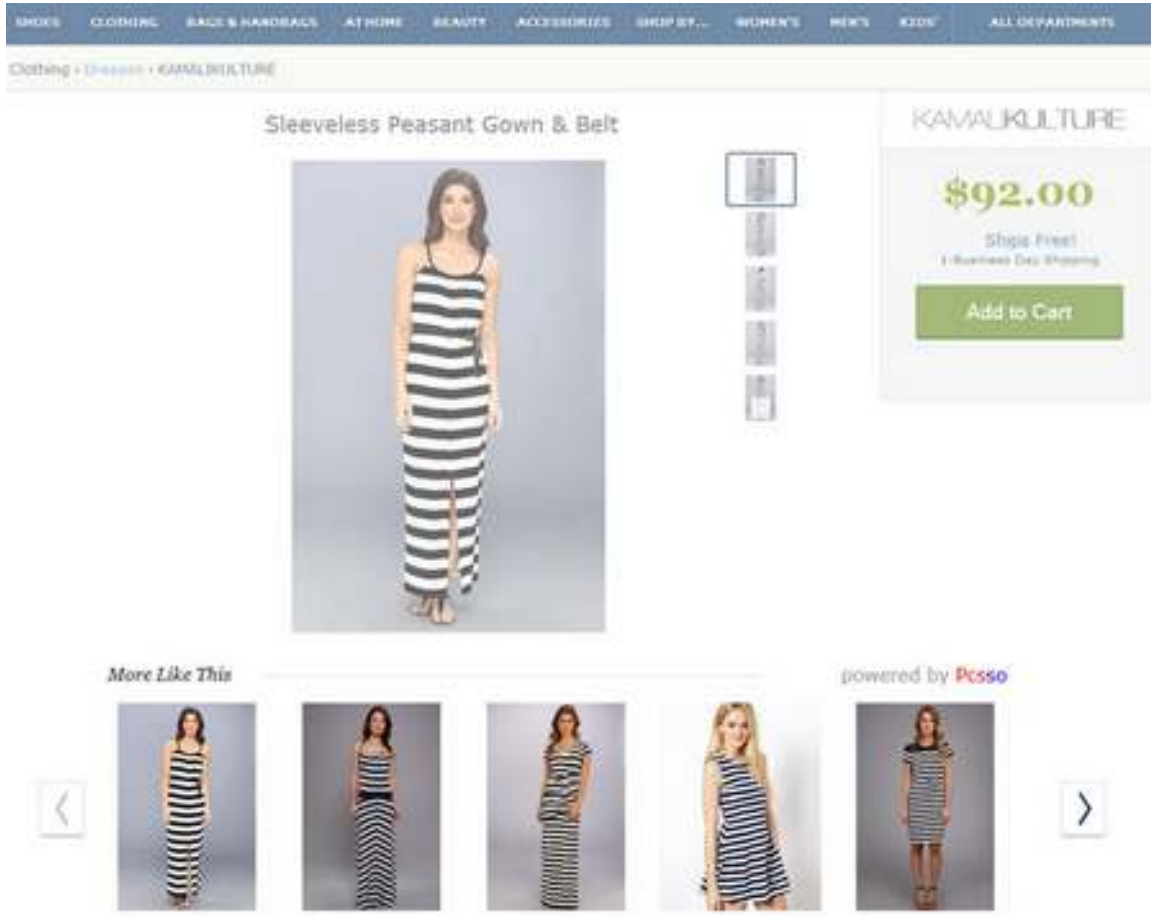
SHOES CLOTHING BAGS & HANDBAGS AT HOME BEAUTY ACCESSORIES SHOP BY... WOMEN'S MEN'S KIDS' ALL DEPARTMENTS

Clothing › Dresses › KAMALIKULTURE

Sleeveless Peasant Gown & Belt

KAMALIKULTURE

$92.00

Ships Free!
1-Business Day Shipping

Add to Cart

More Like This

powered by Pcsso